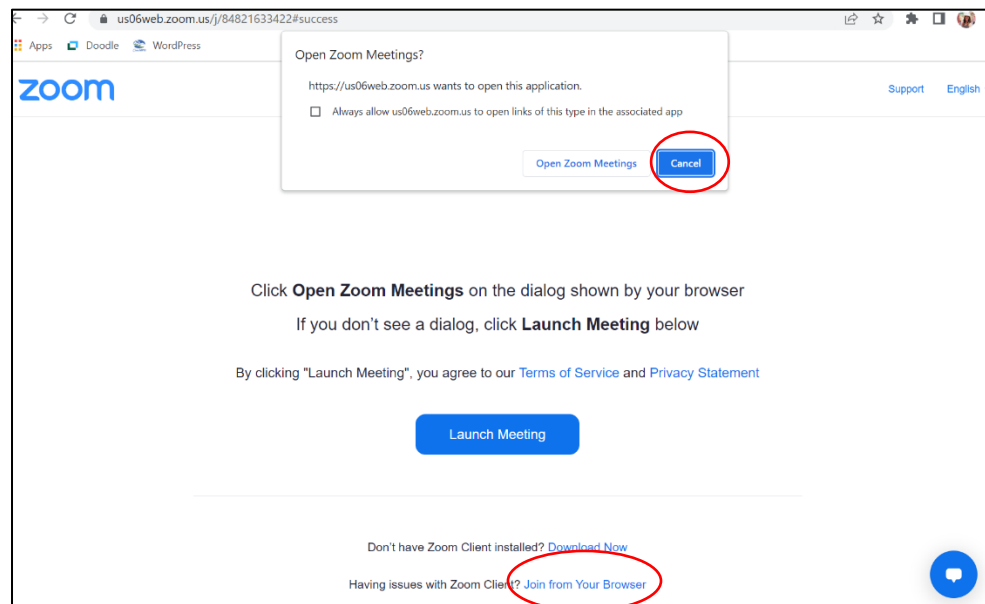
us06web.zoom.us/j/84821633422#success

Apps Doodle WordPress

Open Zoom Meetings?

https://us06web.zoom.us wants to open this application.

Always allow us06web.zoom.us to open links of this type in the associated app

Open Zoom Meetings Cancel

zoom

Support English

Click **Open Zoom Meetings** on the dialog shown by your browser

If you don't see a dialog, click **Launch Meeting** below

By clicking "Launch Meeting", you agree to our Terms of Service and Privacy Statement

Launch Meeting

Don't have Zoom Client installed? Download Now

Having issues with Zoom Client? Join from Your Browser